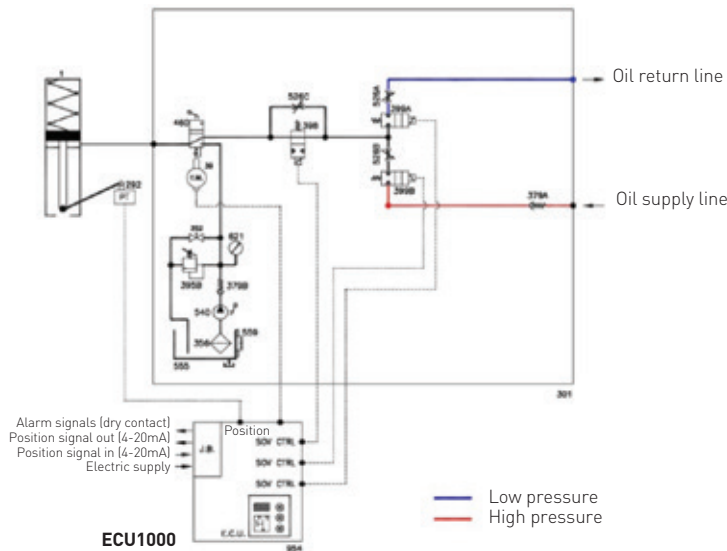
Oil return line

Oil supply line

1

460

5260

398

526A

399A

526B

399B

379A

292

PT

396

CM

399

621

395B

379B

540

559

356

555

301

Alarm signals (dry contact)
Position signal out (4-20mA)
Position signal in (4-20mA)
Electric supply

J.B.

Position

SOV CTRL
SOV CTRL
SOV CTRL

E.C.U.

954

ECU1000

Low pressure
High pressure